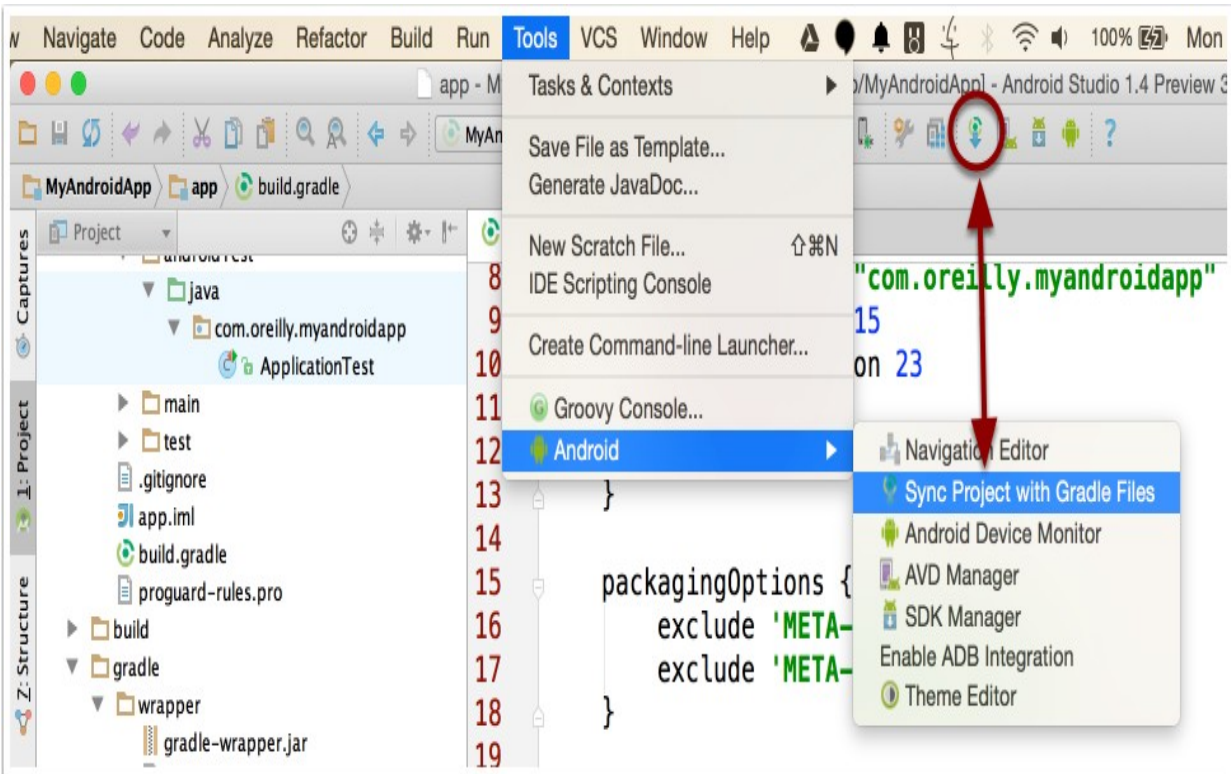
w Navigate Code Analyze Refactor Build Run Tools VCS Window Help 100% Mon

app - M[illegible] /MyAndroidApp] - Android Studio 1.4 Preview 3

MyAn

MyAndroidApp app build.gradle

Project

Captures

1: Project

Z: Structure

java
com.oreilly.myandroidapp
ApplicationTest
main
test
.gitignore
app.iml
build.gradle
proguard-rules.pro
build
gradle
wrapper
gradle-wrapper.jar

Tasks & Contexts
Save File as Template...
Generate JavaDoc...
New Scratch File... ⇧⌘N
IDE Scripting Console
Create Command-line Launcher...
Groovy Console...
Android

Navigation Editor
Sync Project with Gradle Files
Android Device Monitor
AVD Manager
SDK Manager
Enable ADB Integration
Theme Editor

8 "com.oreilly.myandroidapp"
9 15
10 on 23
11
12
13 }
14
15 packagingOptions {
16 exclude 'META-
17 exclude 'META-
18 }
19